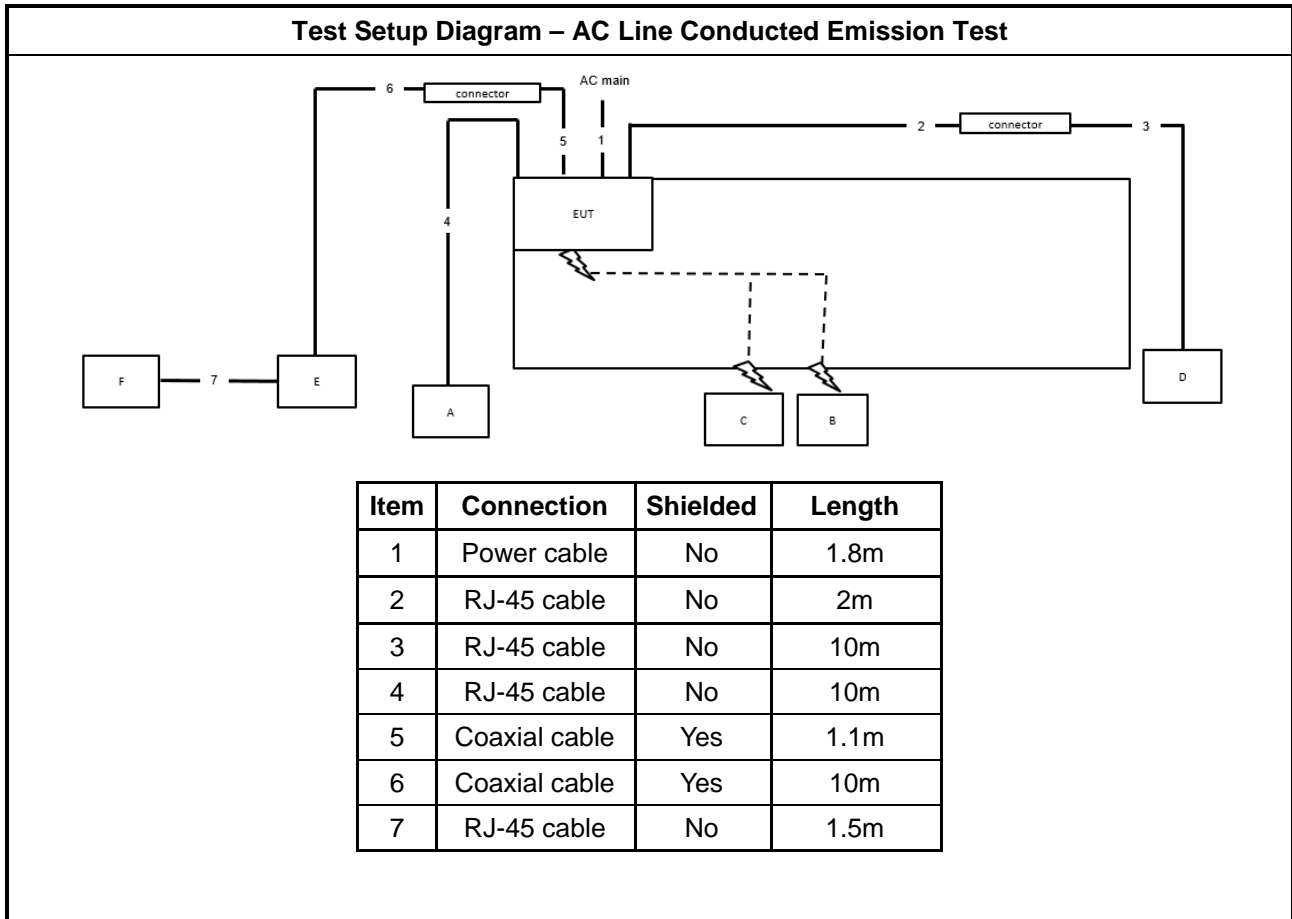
Test Setup Diagram – AC Line Conducted Emission Test

6 connector AC main 5 1 2 connector 3 4 EUT F 7 E A C B D

| Item | Connection | Shielded | Length |
|---|---|---|---|
| 1 | Power cable | No | 1.8m |
| 2 | RJ-45 cable | No | 2m |
| 3 | RJ-45 cable | No | 10m |
| 4 | RJ-45 cable | No | 10m |
| 5 | Coaxial cable | Yes | 1.1m |
| 6 | Coaxial cable | Yes | 10m |
| 7 | RJ-45 cable | No | 1.5m |